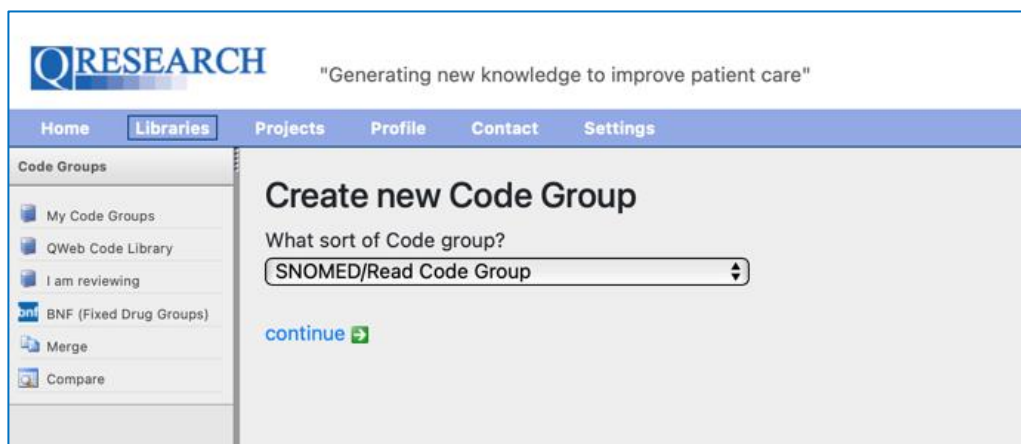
QRESEARCH "Generating new knowledge to improve patient care"

Home Libraries Projects Profile Contact Settings

Code Groups

My Code Groups
QWeb Code Library
I am reviewing
bnf BNF (Fixed Drug Groups)
Merge
Compare

Create new Code Group

What sort of Code group?

SNOMED/Read Code Group

continue